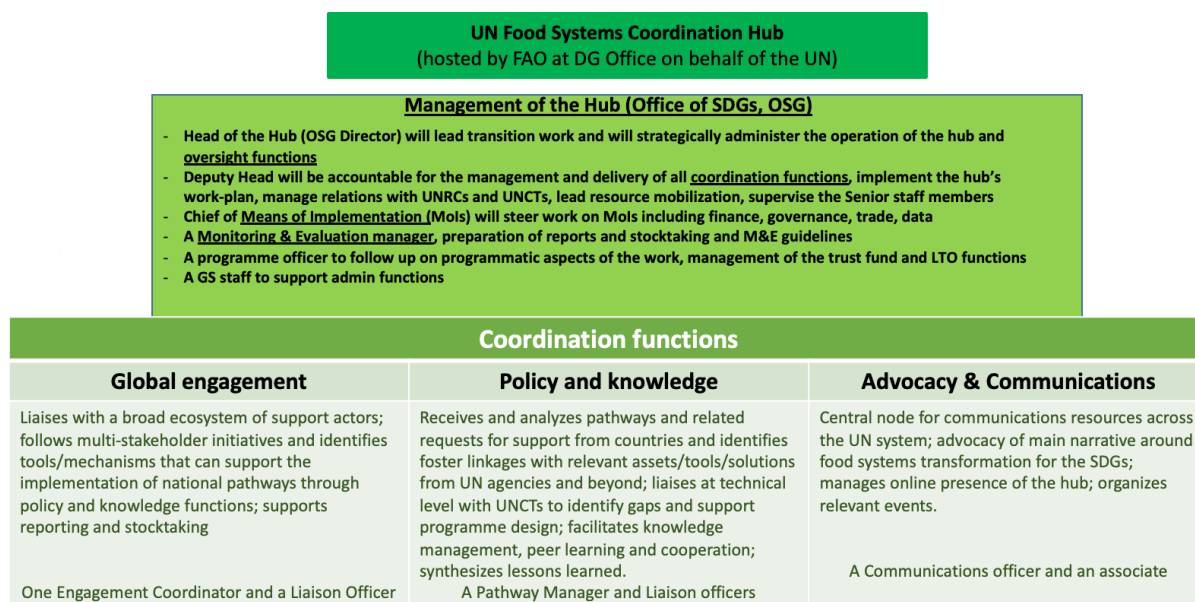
UN Food Systems Coordination Hub
(hosted by FAO at DG Office on behalf of the UN)

Management of the Hub (Office of SDGs, OSG)

- Head of the Hub (OSG Director) will lead transition work and will strategically administer the operation of the hub and oversight functions
- Deputy Head will be accountable for the management and delivery of all coordination functions, implement the hub's work-plan, manage relations with UNRCs and UNCTs, lead resource mobilization, supervise the Senior staff members
- Chief of Means of Implementation (MoIs) will steer work on MoIs including finance, governance, trade, data
- A Monitoring & Evaluation manager, preparation of reports and stocktaking and M&E guidelines
- A programme officer to follow up on programmatic aspects of the work, management of the trust fund and LTO functions
- A GS staff to support admin functions

Coordination functions

| Global engagement | Policy and knowledge | Advocacy & Communications |
|---|---|---|
| Liaises with a broad ecosystem of support actors; follows multi-stakeholder initiatives and identifies tools/mechanisms that can support the implementation of national pathways through policy and knowledge functions; supports reporting and stocktaking | Receives and analyzes pathways and related requests for support from countries and identifies foster linkages with relevant assets/tools/solutions from UN agencies and beyond; liaises at technical level with UNCTs to identify gaps and support programme design; facilitates knowledge management, peer learning and cooperation; synthesizes lessons learned. | Central node for communications resources across the UN system; advocacy of main narrative around food systems transformation for the SDGs; manages online presence of the hub; organizes relevant events. |
| One Engagement Coordinator and a Liaison Officer | A Pathway Manager and Liaison officers | A Communications officer and an associate |